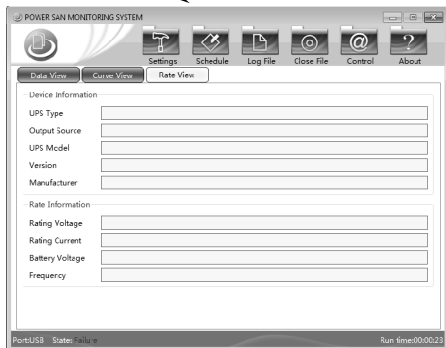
POWER SAN MONITORING SYSTEM

Settings
Schedule
Log File
Close File
Control
About

Data View
Curve View
Rate View

Device Information
UPS Type
Output Source
UPS Model
Version
Manufacturer

Rate Information
Rating Voltage
Rating Current
Battery Voltage
Frequency

Port:USB State: Failure
Run time:00:00:23